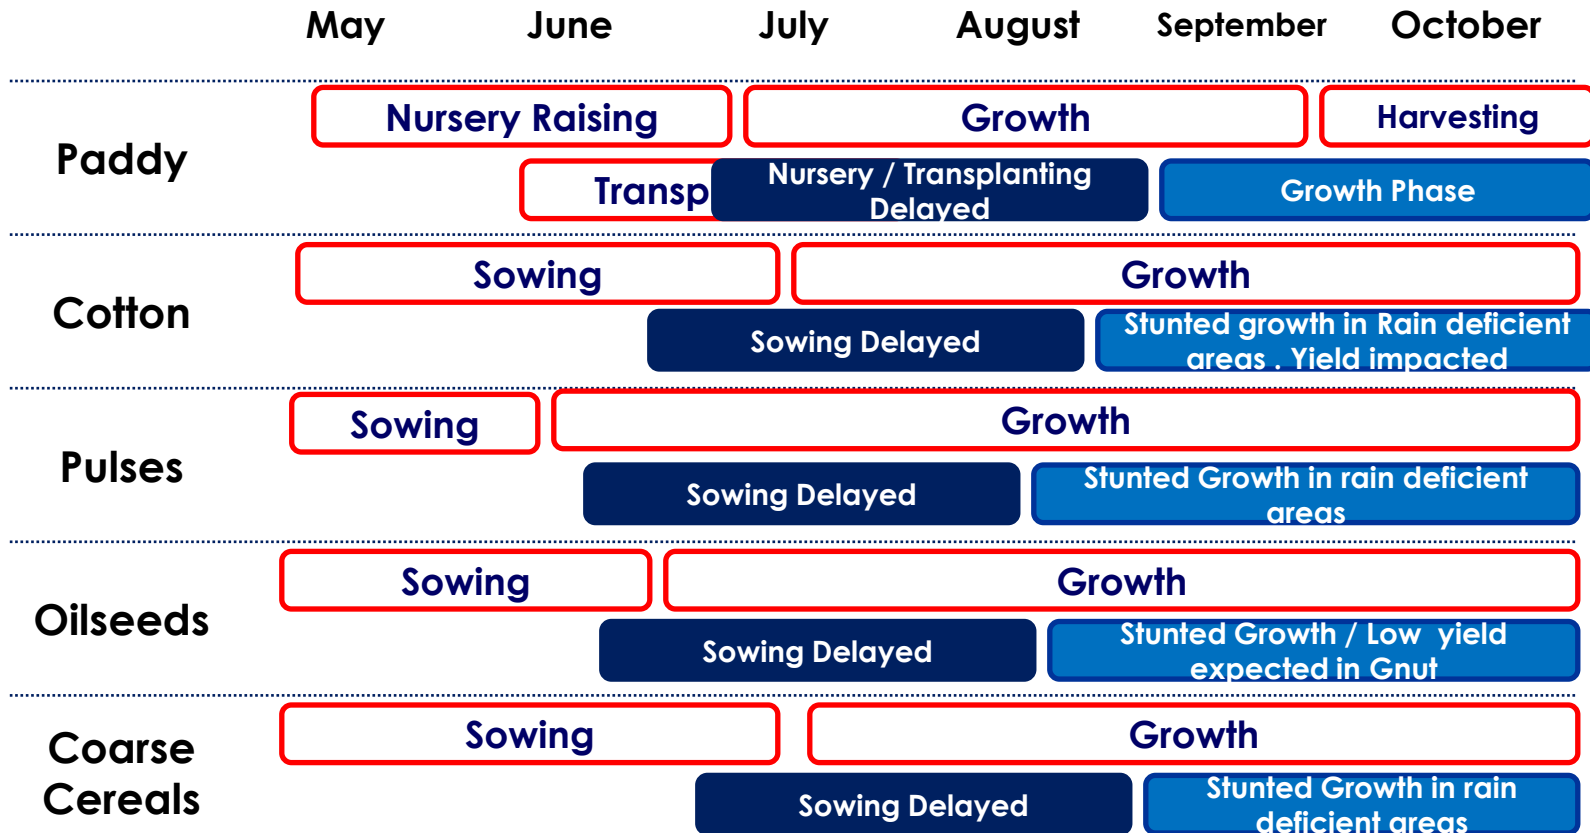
| | May | June | July | August | September | October |
|---|---|---|---|---|---|---|

Paddy

Nursery Raising

Growth

Harvesting

Transp

Nursery / Transplanting Delayed

Growth Phase

Cotton

Sowing

Growth

Sowing Delayed

Stunted growth in Rain deficient areas . Yield impacted

Pulses

Sowing

Growth

Sowing Delayed

Stunted Growth in rain deficient areas

Oilseeds

Sowing

Growth

Sowing Delayed

Stunted Growth / Low yield expected in Gnut

Coarse Cereals

Sowing

Growth

Sowing Delayed

Stunted Growth in rain deficient areas